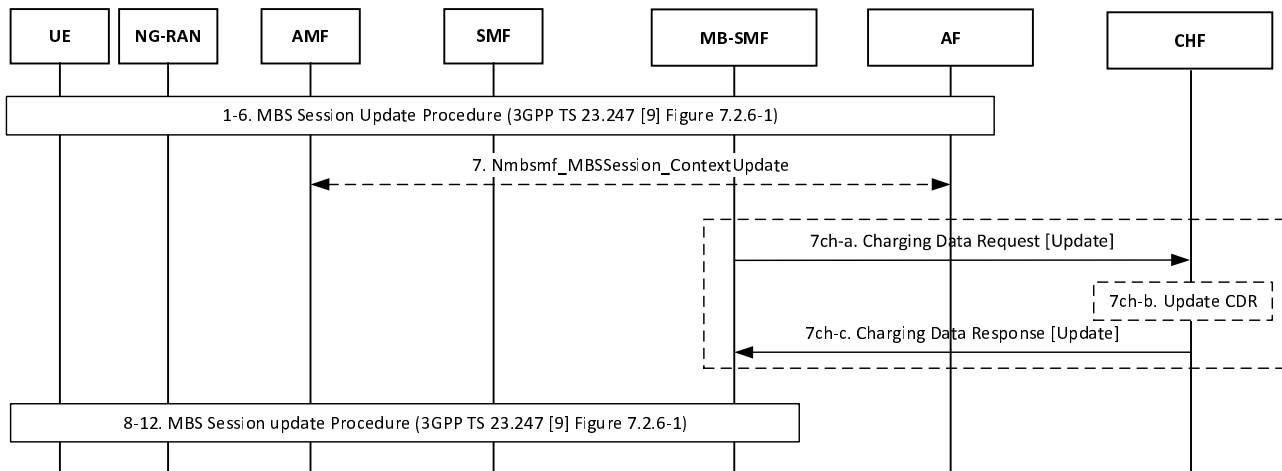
UE

NG-RAN

AMF

SMF

MB-SMF

AF

CHF

1-6. MBS Session Update Procedure (3GPP TS 23.247 [9] Figure 7.2.6-1)

7. Nmbsmf_MBSSession_ContextUpdate

7ch-a. Charging Data Request [Update]

7ch-b. Update CDR

7ch-c. Charging Data Response [Update]

8-12. MBS Session update Procedure (3GPP TS 23.247 [9] Figure 7.2.6-1)